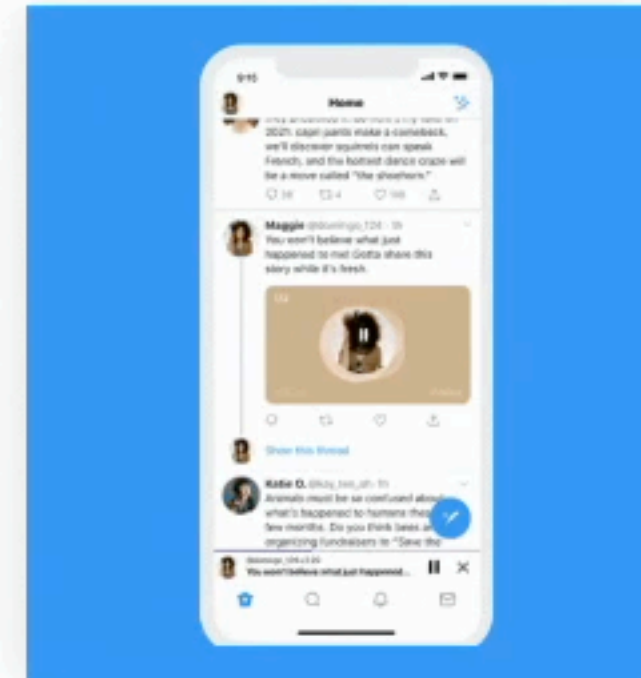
9:15

Home

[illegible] 2021: capri pants make a comeback, we'll discover squirrels can speak French, and the hottest dance craze will be a move called "the shoehorn."

38 4 198

Maggie @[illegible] · 1h
You won't believe what just happened to me! Gotta share this story while it's fresh.

Show this thread

Katie O. @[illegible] · 1h
Animals must be so confused about what's happened to humans these few months. Do you think bees are organizing fundraisers to "Save the

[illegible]
You won't believe what just happened...